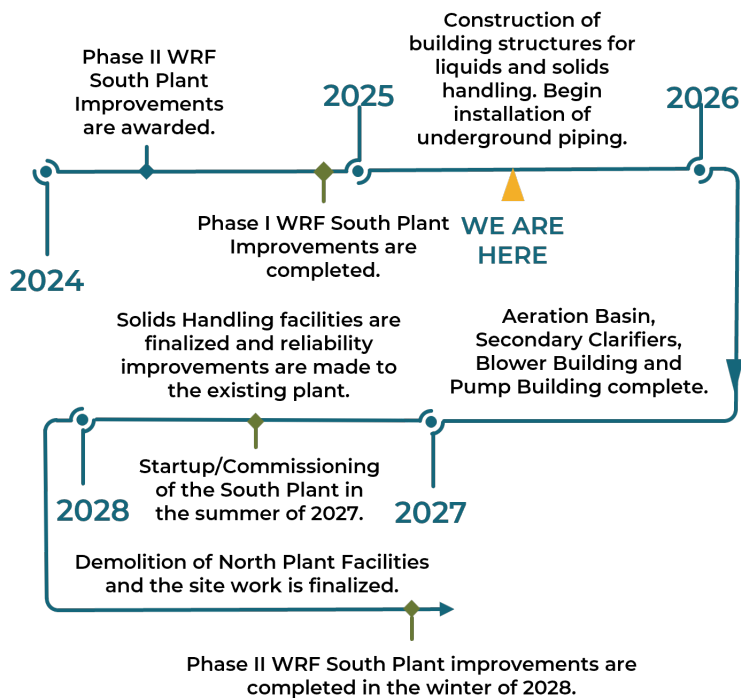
Phase II WRF South Plant Improvements are awarded.

2025

Construction of building structures for liquids and solids handling. Begin installation of underground piping.

2026

2024

Phase I WRF South Plant Improvements are completed.

WE ARE HERE

Solids Handling facilities are finalized and reliability improvements are made to the existing plant.

Aeration Basin, Secondary Clarifiers, Blower Building and Pump Building complete.

2028

Startup/Commissioning of the South Plant in the summer of 2027.

2027

Demolition of North Plant Facilities and the site work is finalized.

Phase II WRF South Plant improvements are completed in the winter of 2028.